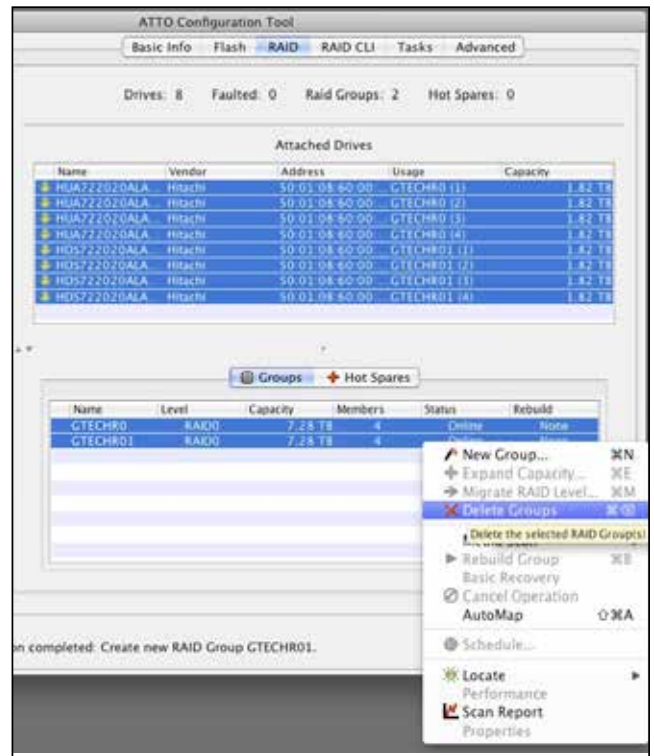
ATTO Configuration Tool

Basic Info | Flash | RAID | RAID CLI | Tasks | Advanced

Drives: 8 Faulted: 0 Raid Groups: 2 Hot Spares: 0

Attached Drives

| Name | Vendor | Address | Usage | Capacity |
|---|---|---|---|---|
| HUA722020ALA... | Hitachi | 50:01:08:60:00... | GTECHR0 (1) | 1.82 TB |
| HUA722020ALA... | Hitachi | 50:01:08:60:00... | GTECHR0 (2) | 1.82 TB |
| HUA722020ALA... | Hitachi | 50:01:08:60:00... | GTECHR0 (3) | 1.82 TB |
| HUA722020ALA... | Hitachi | 50:01:08:60:00... | GTECHR0 (4) | 1.82 TB |
| HDS722020ALA... | Hitachi | 50:01:08:60:00... | GTECHR01 (1) | 1.82 TB |
| HDS722020ALA... | Hitachi | 50:01:08:60:00... | GTECHR01 (2) | 1.82 TB |
| HDS722020ALA... | Hitachi | 50:01:08:60:00... | GTECHR01 (3) | 1.82 TB |
| HDS722020ALA... | Hitachi | 50:01:08:60:00... | GTECHR01 (4) | 1.82 TB |

Groups | Hot Spares

| Name | Level | Capacity | Members | Status | Rebuild |
|---|---|---|---|---|---|
| GTECHR0 | RAID0 | 7.28 TB | 4 | Online | None |
| GTECHR01 | RAID0 | 7.28 TB | 4 | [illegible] | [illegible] |

New Group... ⌘N
Expand Capacity... ⌘E
Migrate RAID Level... ⌘M
Delete Groups ⌘⌫
Delete the selected RAID Group(s)
Rebuild Group ⌘B
Basic Recovery
Cancel Operation
AutoMap ⇧⌘A
Schedule...
Locate
Performance
Scan Report
Properties

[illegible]n completed: Create new RAID Group GTECHR01.